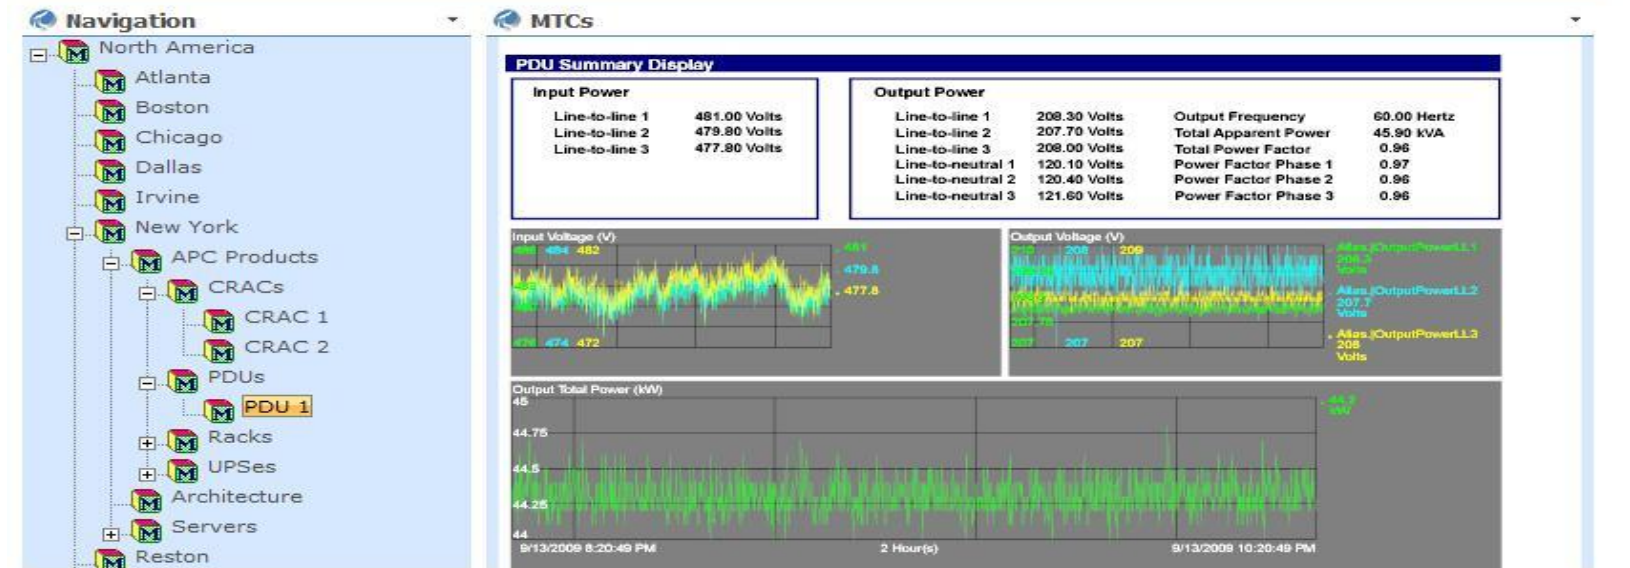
Navigation

North America
Atlanta
Boston
Chicago
Dallas
Irvine
New York
APC Products
CRACs
CRAC 1
CRAC 2
PDUs
PDU 1
Racks
UPSes
Architecture
Servers
Reston

MTCs

PDU Summary Display

Input Power

| | |
|---|---|
| Line-to-line 1 | 481.00 Volts |
| Line-to-line 2 | 479.80 Volts |
| Line-to-line 3 | 477.80 Volts |

Output Power

| | | | |
|---|---|---|---|
| Line-to-line 1 | 208.30 Volts | Output Frequency | 60.00 Hertz |
| Line-to-line 2 | 207.70 Volts | Total Apparent Power | 45.90 kVA |
| Line-to-line 3 | 208.00 Volts | Total Power Factor | 0.96 |
| Line-to-neutral 1 | 120.10 Volts | Power Factor Phase 1 | 0.97 |
| Line-to-neutral 2 | 120.40 Volts | Power Factor Phase 2 | 0.96 |
| Line-to-neutral 3 | 121.60 Volts | Power Factor Phase 3 | 0.96 |

Input Voltage (V)
486 484 482
481
479.8
477.8
476 474 472

Output Voltage (V)
210 208 209
Alias.|OutputPowerLL1 208.3 Volts
Alias.|OutputPowerLL2 207.7 Volts
Alias.|OutputPowerLL3 208 Volts
207 207 207

Output Total Power (kW)
45
44.75
44.5
44.25
44
44.3 kW
9/13/2009 8:20:49 PM
2 Hour(s)
9/13/2009 10:20:49 PM